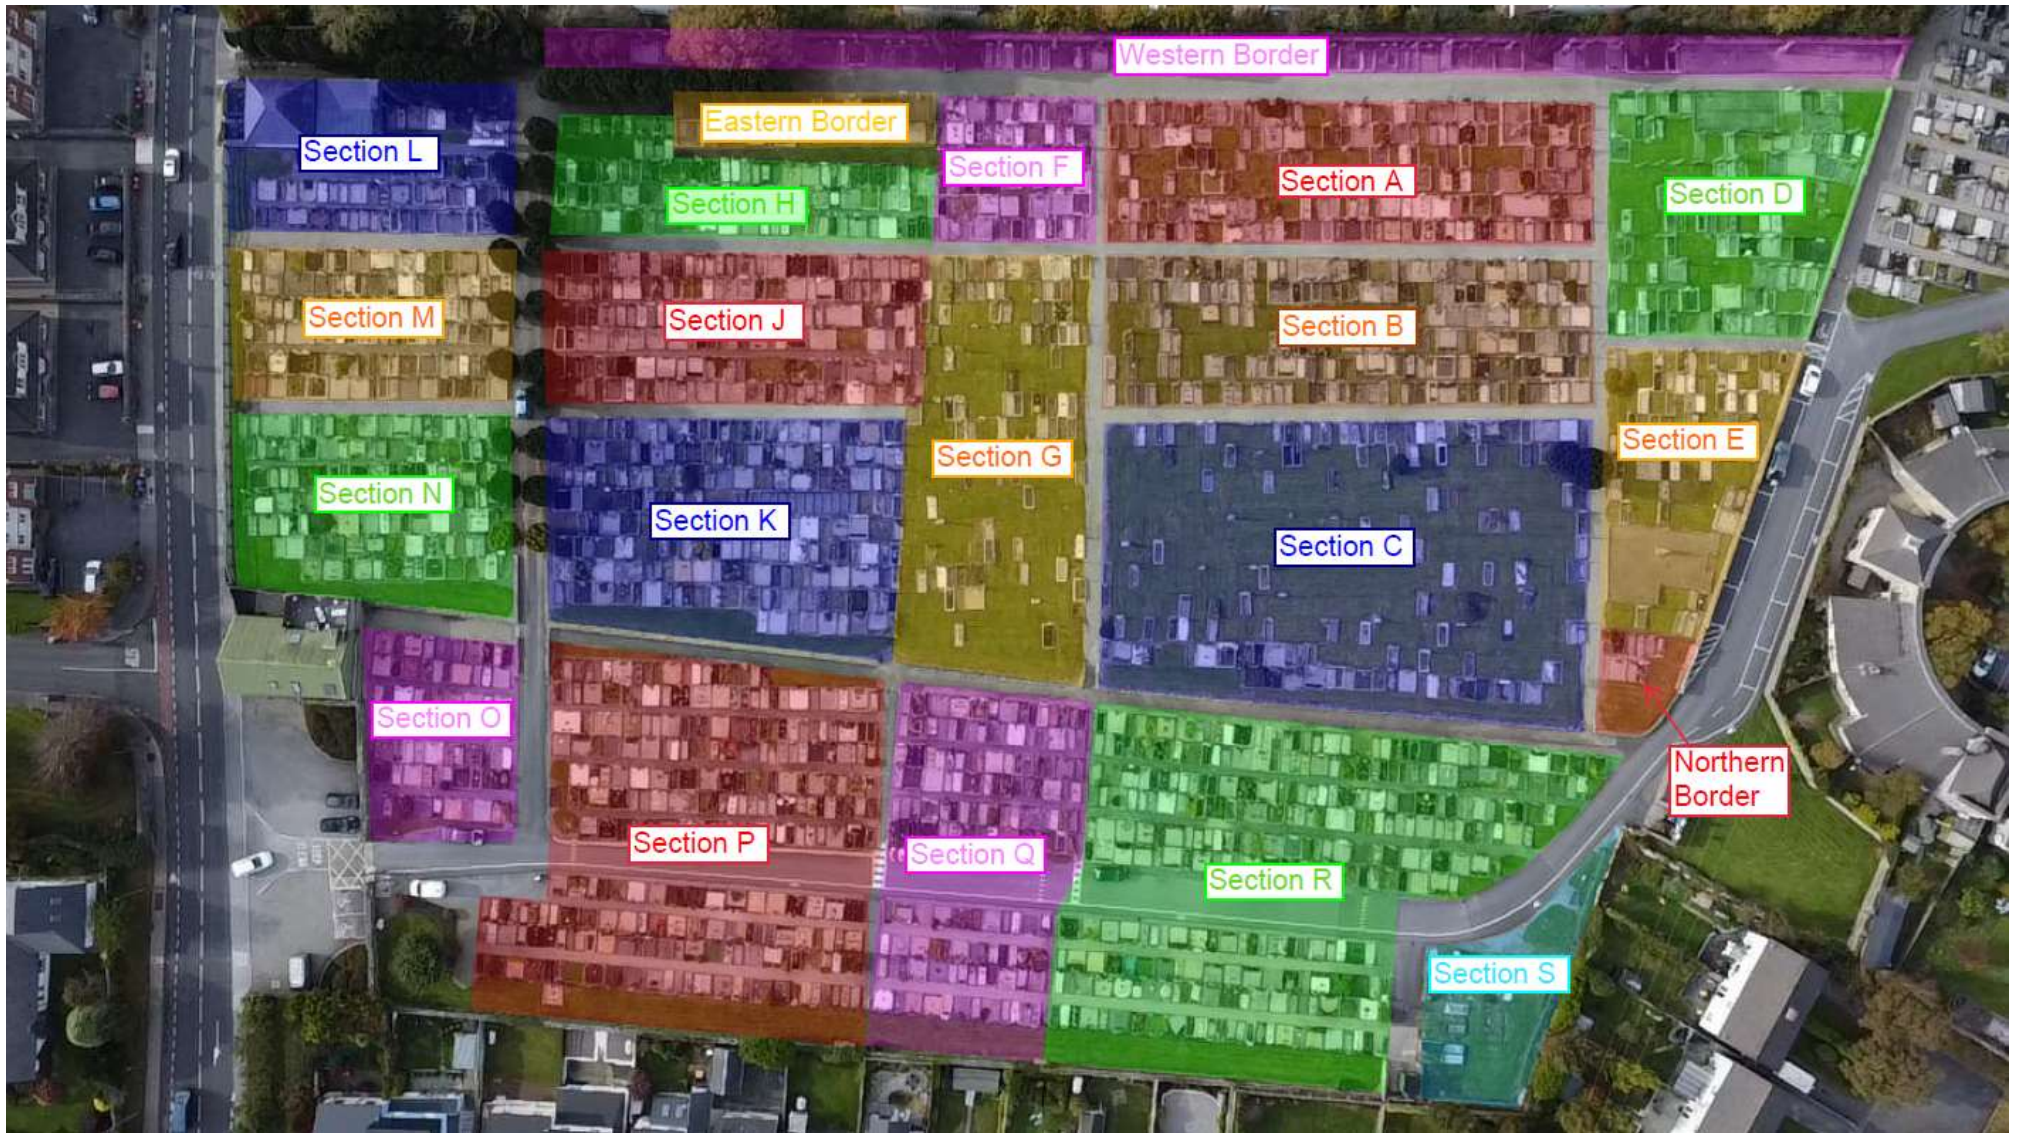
Western Border
Eastern Border
Section L
Section H
Section F
Section A
Section D
Section M
Section J
Section B
Section E
Section N
Section K
Section G
Section C
Section O
Northern Border
Section P
Section Q
Section R
Section S